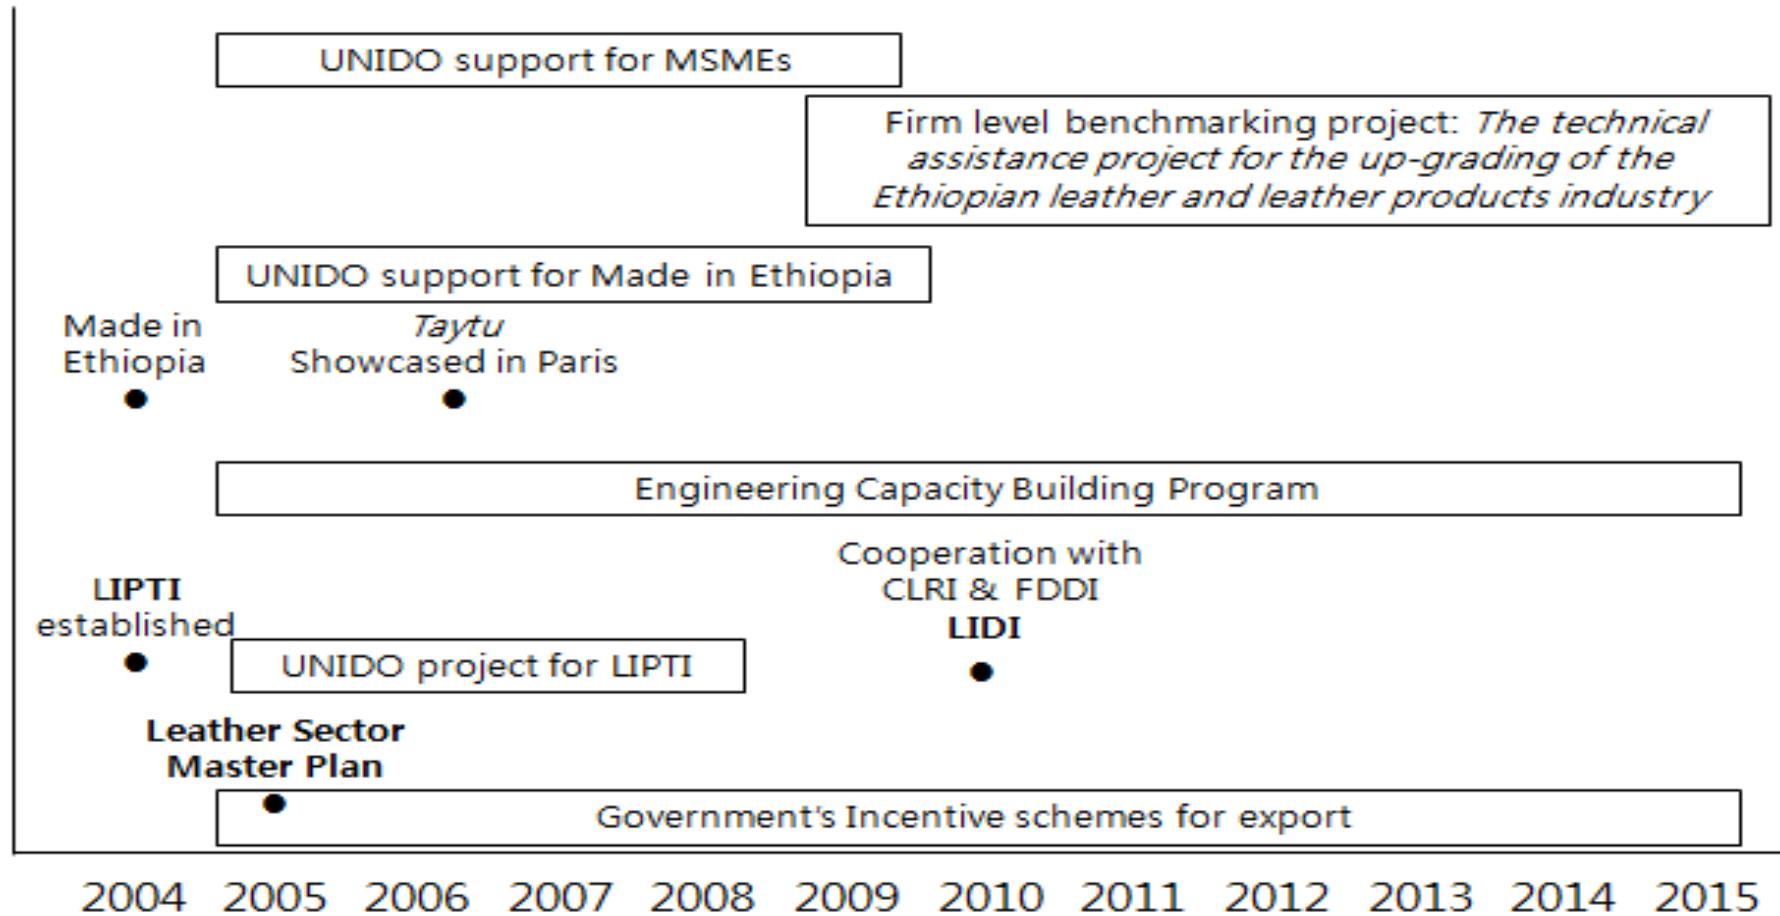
UNIDO support for MSMEs

Firm level benchmarking project: *The technical assistance project for the up-grading of the Ethiopian leather and leather products industry*

UNIDO support for Made in Ethiopia

Made in Ethiopia

*Taytu* Showcased in Paris

Engineering Capacity Building Program

Cooperation with CLRI & FDDI

**LIDI**

**LIPTI** established

UNIDO project for LIPTI

**Leather Sector Master Plan**

Government's Incentive schemes for export

2004 2005 2006 2007 2008 2009 2010 2011 2012 2013 2014 2015